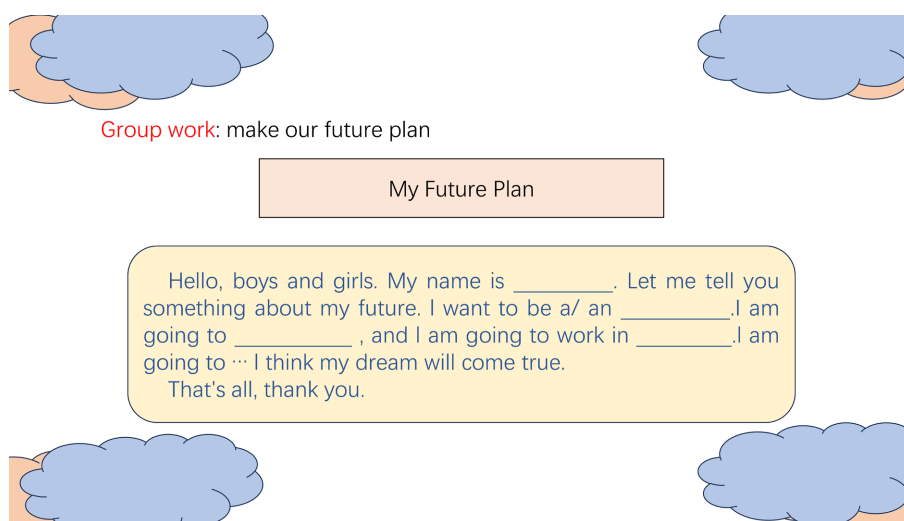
Group work: make our future plan

My Future Plan

Hello, boys and girls. My name is \_\_\_\_\_\_\_\_\_. Let me tell you something about my future. I want to be a/ an \_\_\_\_\_\_\_\_\_\_.I am going to \_\_\_\_\_\_\_\_\_\_\_ , and I am going to work in \_\_\_\_\_\_\_\_\_.I am going to … I think my dream will come true.

That's all, thank you.